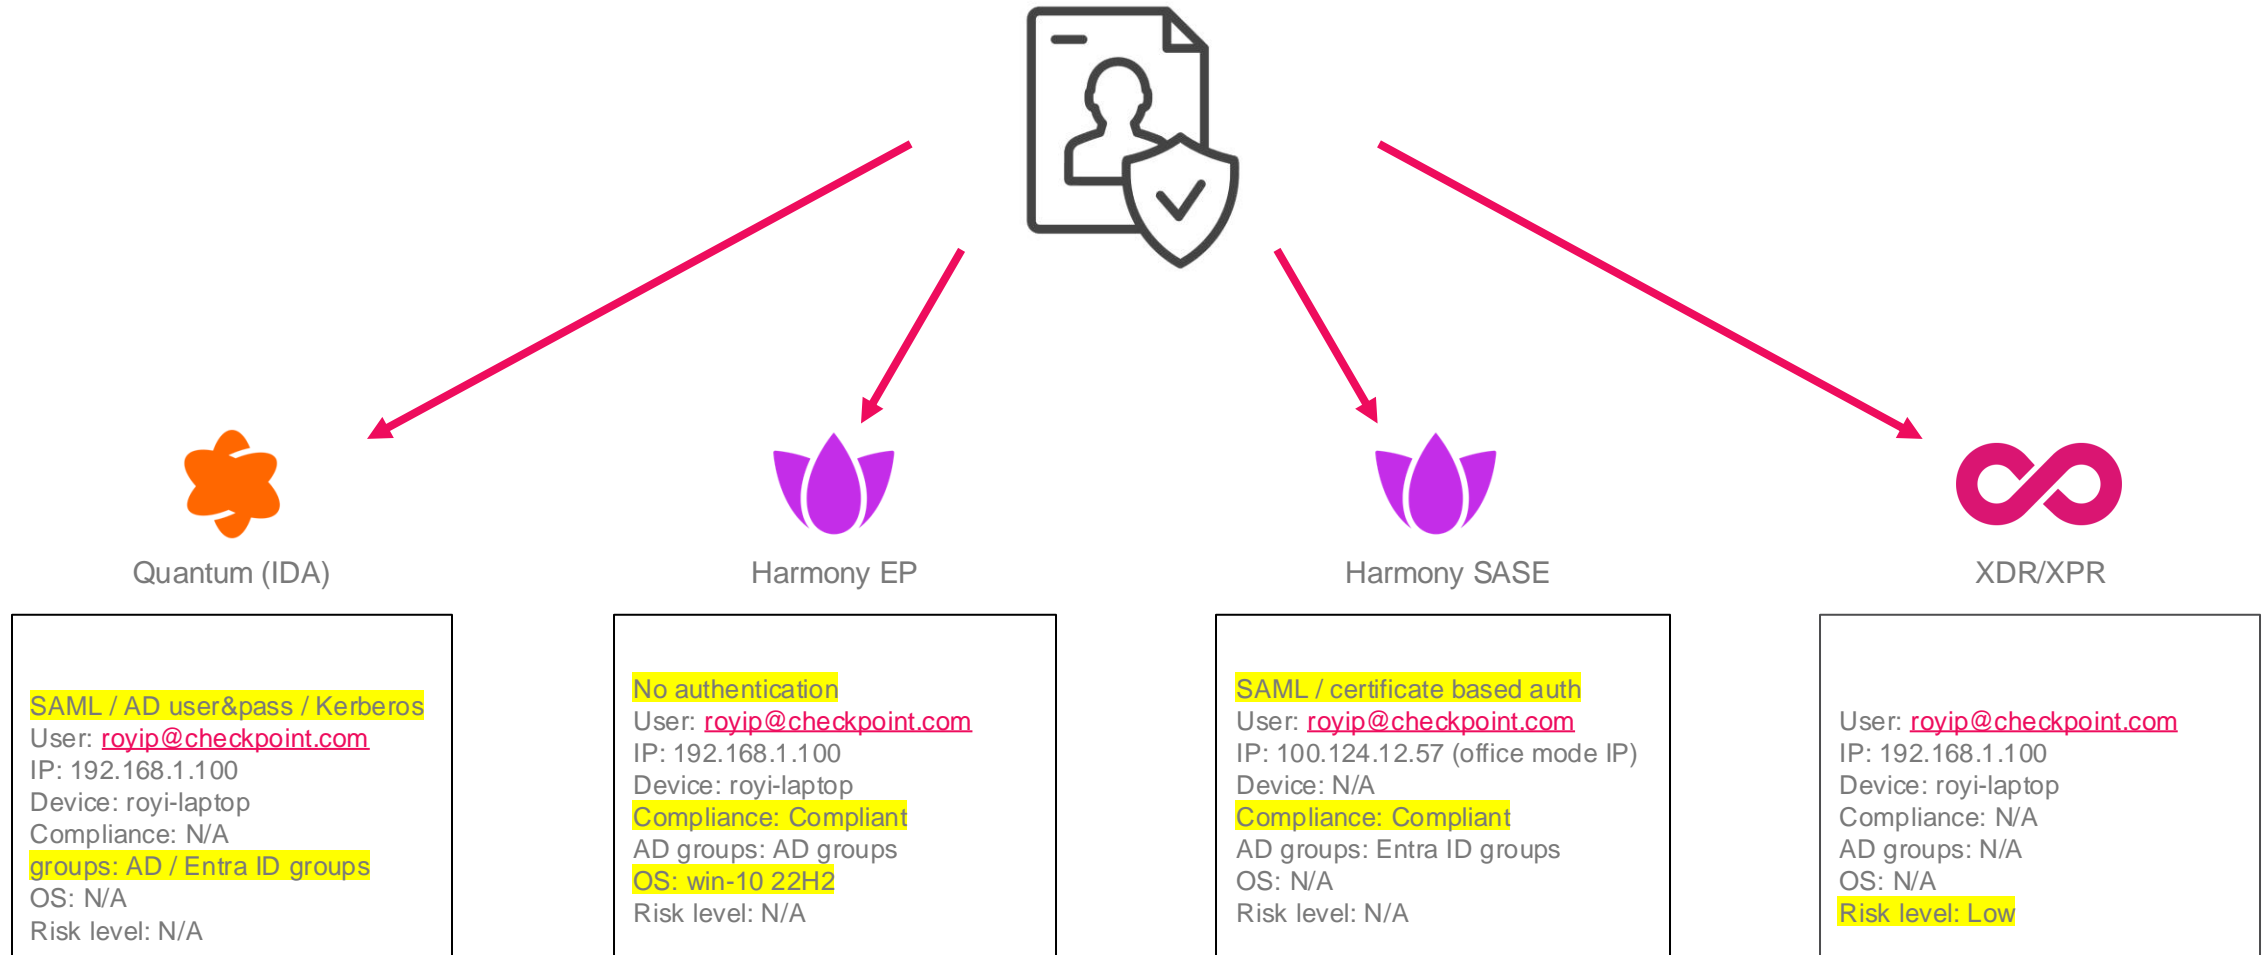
Quantum (IDA)

SAML / AD user&pass / Kerberos
User: royip@checkpoint.com
IP: 192.168.1.100
Device: royi-laptop
Compliance: N/A
groups: AD / Entra ID groups
OS: N/A
Risk level: N/A

Harmony EP

No authentication
User: royip@checkpoint.com
IP: 192.168.1.100
Device: royi-laptop
Compliance: Compliant
AD groups: AD groups
OS: win-10 22H2
Risk level: N/A

Harmony SASE

SAML / certificate based auth
User: royip@checkpoint.com
IP: 100.124.12.57 (office mode IP)
Device: N/A
Compliance: Compliant
AD groups: Entra ID groups
OS: N/A
Risk level: N/A

XDR/XPR

User: royip@checkpoint.com
IP: 192.168.1.100
Device: royi-laptop
Compliance: N/A
AD groups: N/A
OS: N/A
Risk level: Low